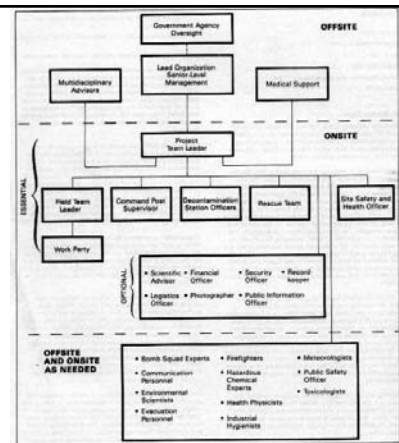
Government Agency Oversight

OFFSITE

Lead Organization Senior-Level Management

Multidisciplinary Advisors

Medical Support

ONSITE

Project Team Leader

ESSENTIAL

Field Team Leader

Command Post Supervisor

Decontamination Station Officers

Rescue Team

Site Safety and Health Officer

Work Party

OPTIONAL

• Scientific Advisor
• Logistics Officer
• Financial Officer
• Photographer
• Security Officer
• Public Information Officer
• Record-keeper

OFFSITE AND ONSITE AS NEEDED

• Bomb Squad Experts
• Communication Personnel
• Environmental Scientists
• Evacuation Personnel
• Firefighters
• Hazardous Chemical Experts
• Health Physicists
• Industrial Hygienists
• Meteorologists
• Public Safety Officer
• Toxicologists